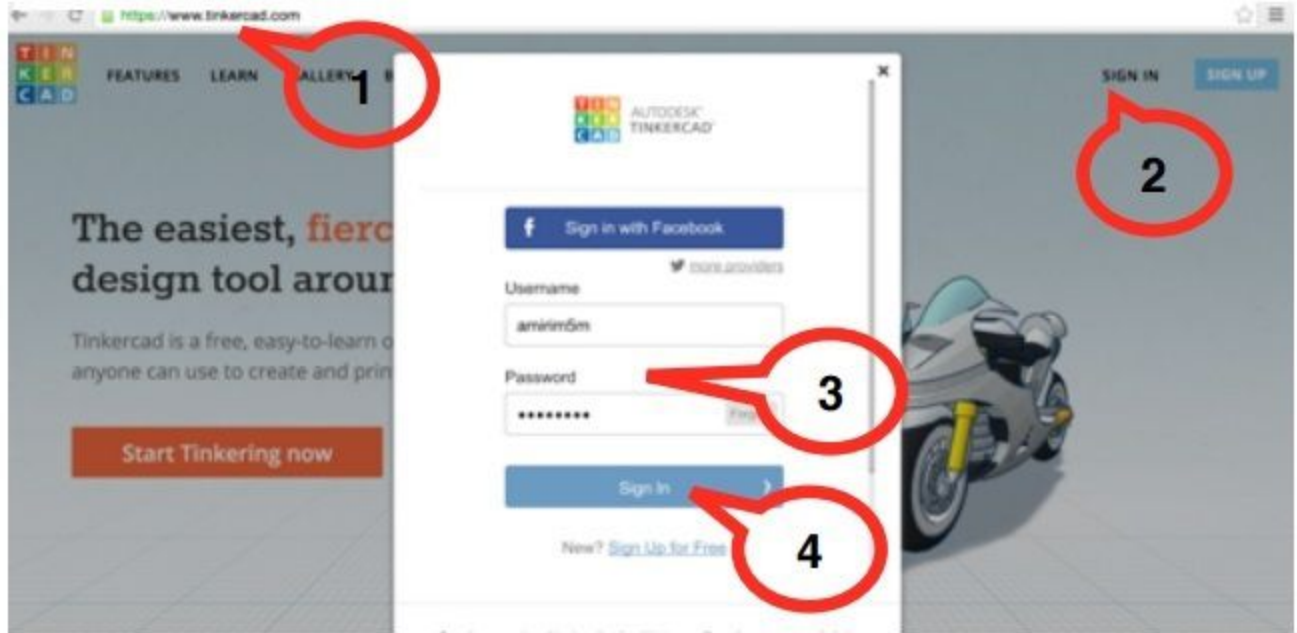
https://www.tinkercad.com

TIN KER CAD FEATURES LEARN GALLERY B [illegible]

1

SIGN IN SIGN UP

2

TIN KER CAD AUTODESK® TINKERCAD®

The easiest, fierc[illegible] design tool arour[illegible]

Tinkercad is a free, easy-to-learn o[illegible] anyone can use to create and prin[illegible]

Start Tinkering now

Sign in with Facebook

more providers

Username

amirim5m

Password

•••••••••

Forg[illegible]

3

Sign In

4

New? Sign Up for Free